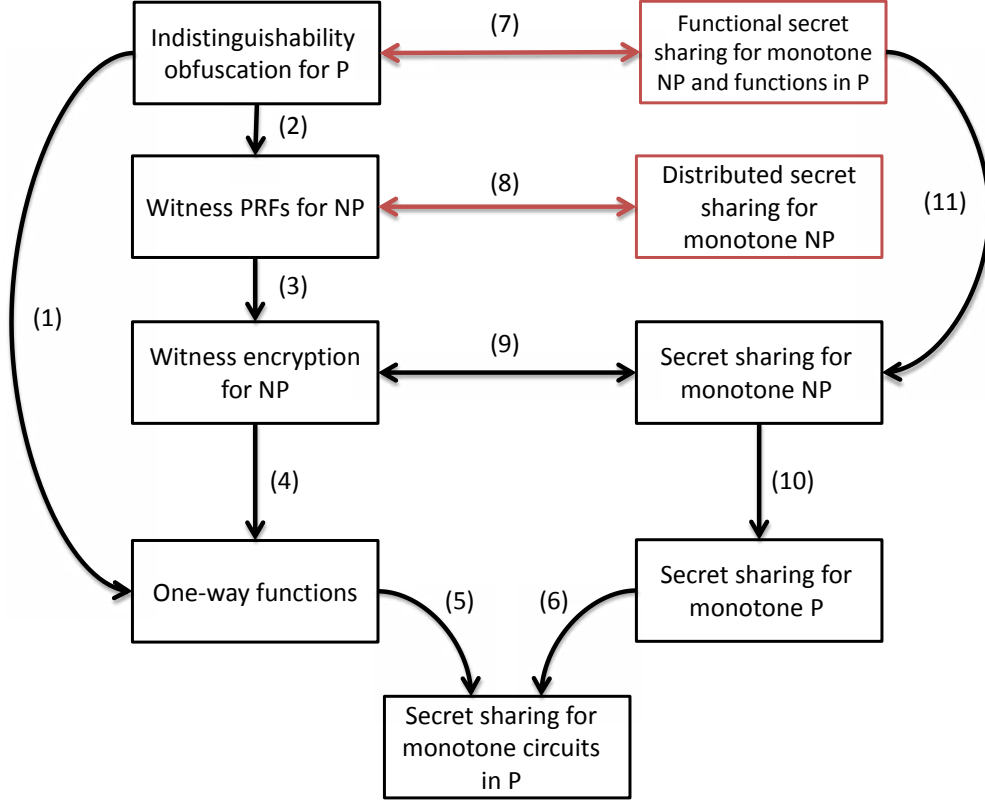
Indistinguishability obfuscation for P

(7)

Functional secret sharing for monotone NP and functions in P

(2)

Witness PRFs for NP

(8)

Distributed secret sharing for monotone NP

(11)

(3)

(1)

Witness encryption for NP

(9)

Secret sharing for monotone NP

(4)

(10)

One-way functions

(5)

(6)

Secret sharing for monotone P

Secret sharing for monotone circuits in P